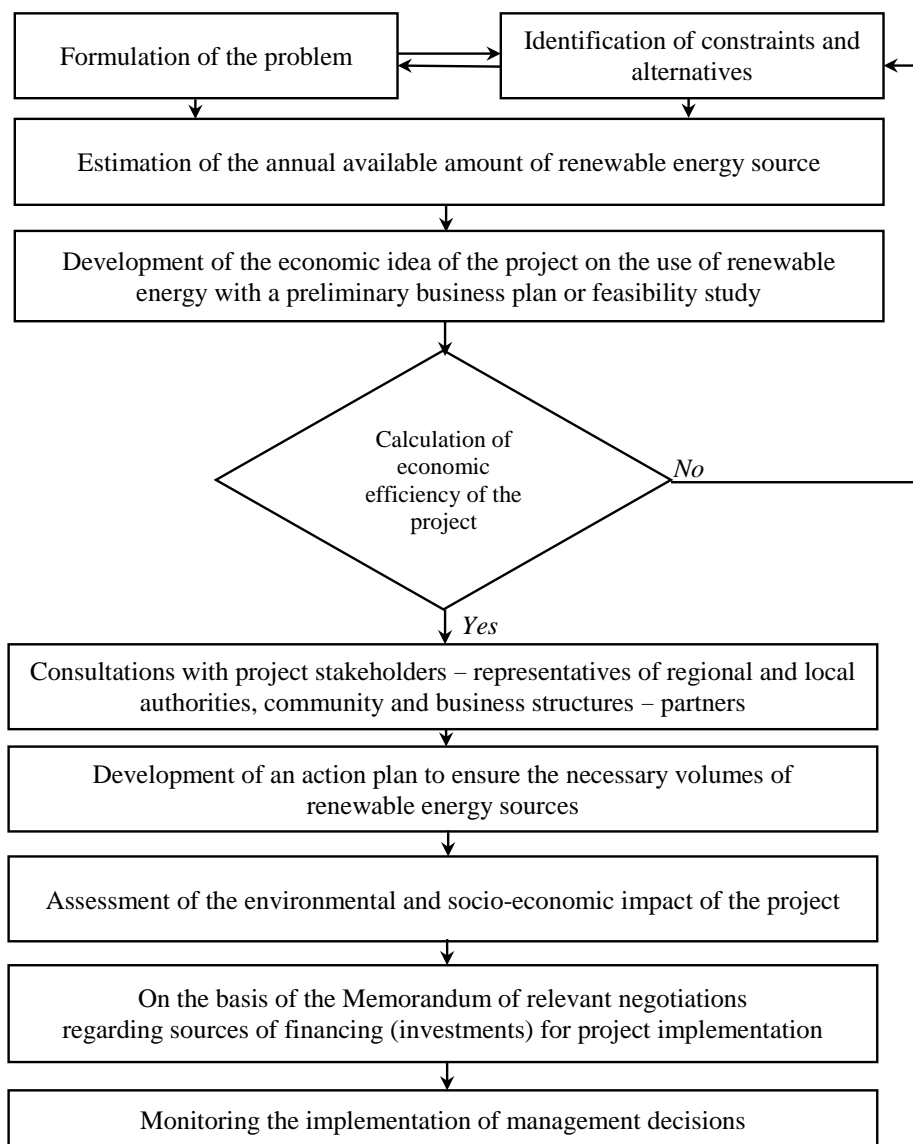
Formulation of the problem

Identification of constraints and alternatives

Estimation of the annual available amount of renewable energy source

Development of the economic idea of the project on the use of renewable energy with a preliminary business plan or feasibility study

Calculation of economic efficiency of the project

No

Yes

Consultations with project stakeholders – representatives of regional and local authorities, community and business structures – partners

Development of an action plan to ensure the necessary volumes of renewable energy sources

Assessment of the environmental and socio-economic impact of the project

On the basis of the Memorandum of relevant negotiations regarding sources of financing (investments) for project implementation

Monitoring the implementation of management decisions